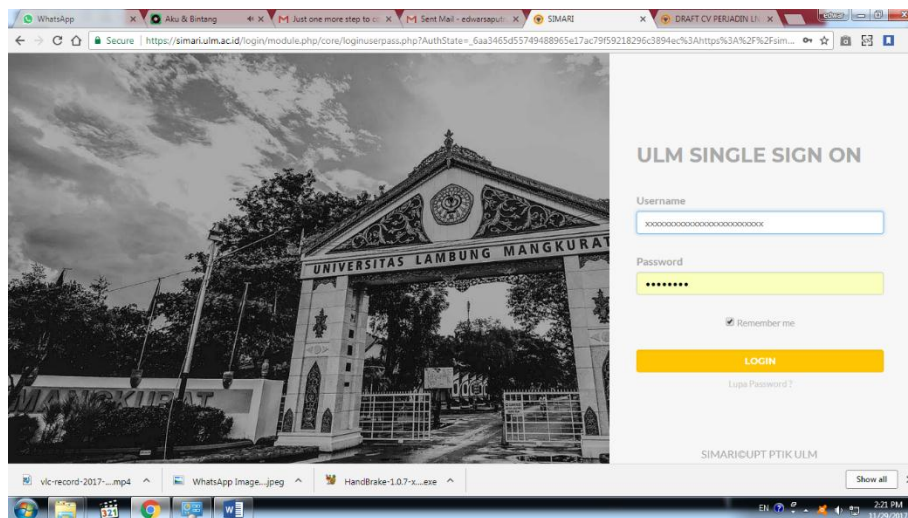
WhatsApp
Aku & Bintang
Just one more step to c
Sent Mail - edwarsaput
SIMARI
DRAFT CV PERJADIN LI
edwar

Secure | https://simari.ulm.ac.id/login/module.php/core/loginuserpass.php?AuthState=_6aa3465d55749488965e17ac79f59218296c3894ec%3Ahttps%3A%2F%2Fsim...

UNIVERSITAS LAMBUNG MANGKURAT

MANGKURAT

ULM SINGLE SIGN ON

Username
xxxxxxxxxxxxxxxxxxxxxxxxxx

Password
••••••••

Remember me

LOGIN

Lupa Password ?

SIMARI©UPT PTIK ULM

vlc-record-2017-....mp4
WhatsApp Image....jpeg
HandBrake-1.0.7-x....exe
Show all

EN
2:21 PM
11/29/2017